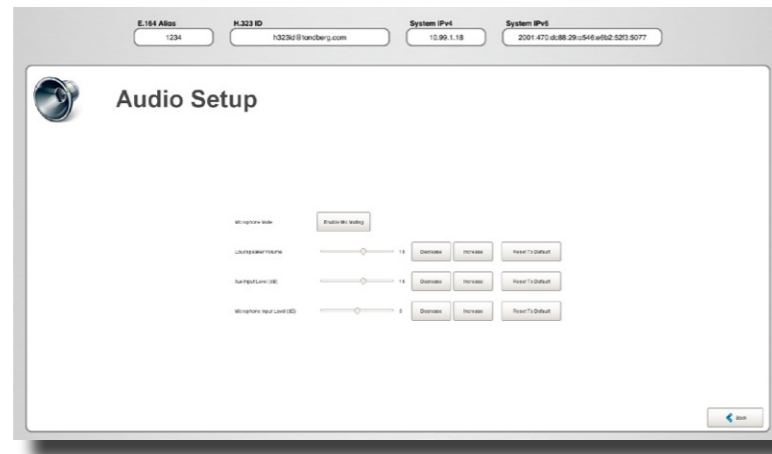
E.164 Alias
1234

H.323 ID
h323id@tandberg.com

System IPv4
10.99.1.18

System IPv6
2001:470:dc88:29:c546:e6b2:52f3:5077

Audio Setup

Microphone Mute
Enable Mic Muting

Loudspeaker Volume
18
Decrease
Increase
Reset To Default

Aux Input Level (dB)
18
Decrease
Increase
Reset To Default

Microphone Input Level (dB)
8
Decrease
Increase
Reset To Default

Back